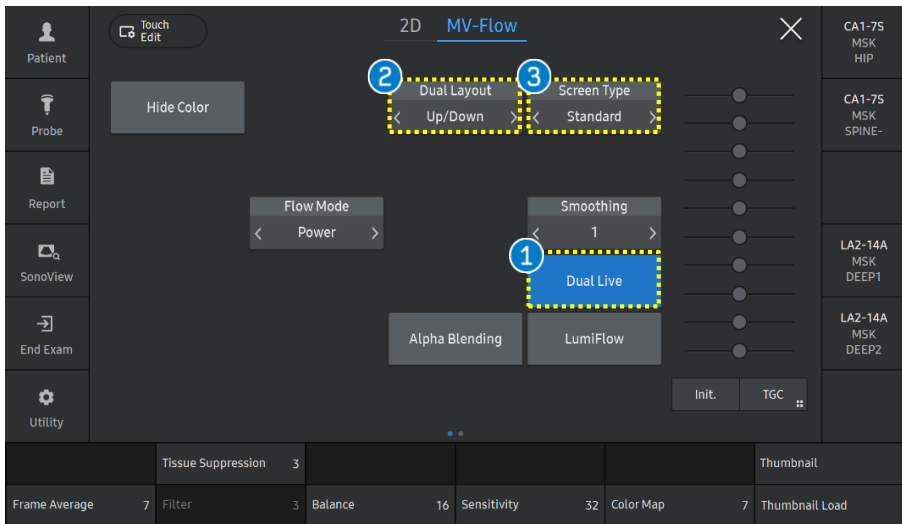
Patient
Probe
Report
SonoView
End Exam
Utility

Touch Edit

2D MV-Flow

CA1-7S MSK HIP
CA1-7S MSK SPINE-
LA2-14A MSK DEEP1
LA2-14A MSK DEEP2

Hide Color

2 Dual Layout
< Up/Down >

3 Screen Type
< Standard >

Flow Mode
< Power >

Smoothing
< 1 >

1 Dual Live

Alpha Blending
LumiFlow

Init.
TGC

Tissue Suppression 3
Thumbnail
Frame Average 7
Filter 3
Balance 16
Sensitivity 32
Color Map 7
Thumbnail Load